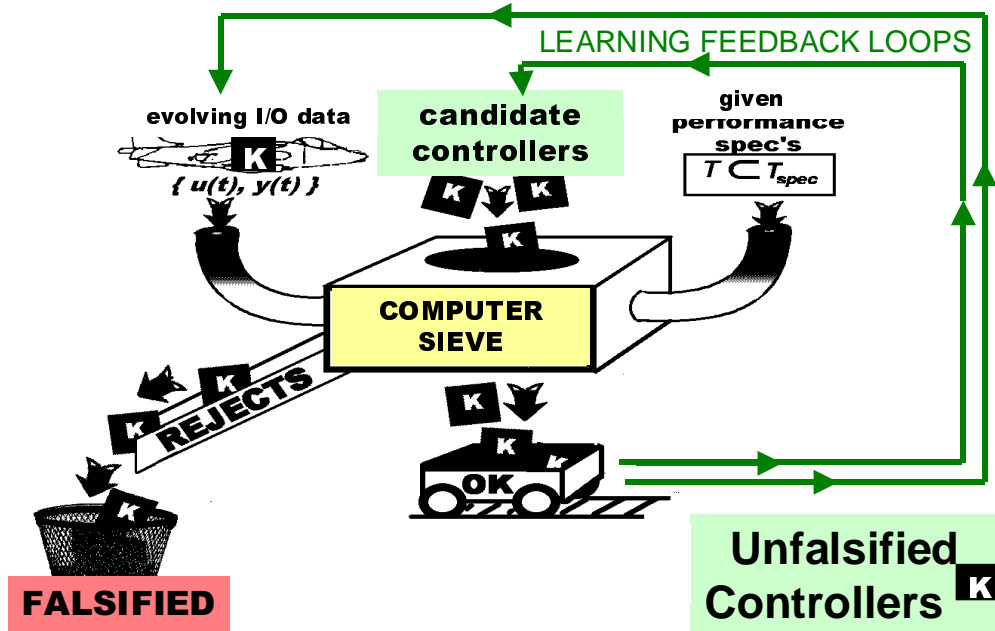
LEARNING FEEDBACK LOOPS

evolving I/O data

K

{ u(t), y(t) }

candidate controllers

given performance spec's

$T \subset T_{spec}$

K K K

COMPUTER SIEVE

K K REJECTS

K K K

OK

K

FALSIFIED

Unfalsified Controllers K